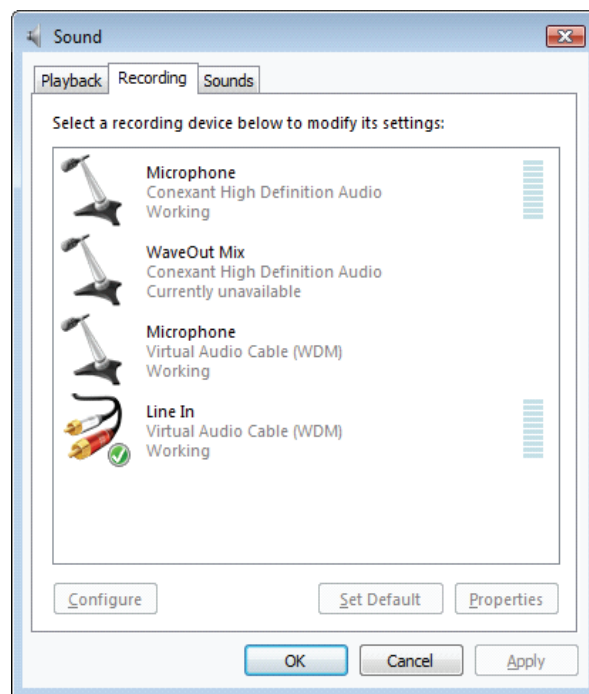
Sound

Playback Recording Sounds

Select a recording device below to modify its settings:

Microphone
Conexant High Definition Audio
Working

WaveOut Mix
Conexant High Definition Audio
Currently unavailable

Microphone
Virtual Audio Cable (WDM)
Working

Line In
Virtual Audio Cable (WDM)
Working

Configure

Set Default

Properties

OK

Cancel

Apply